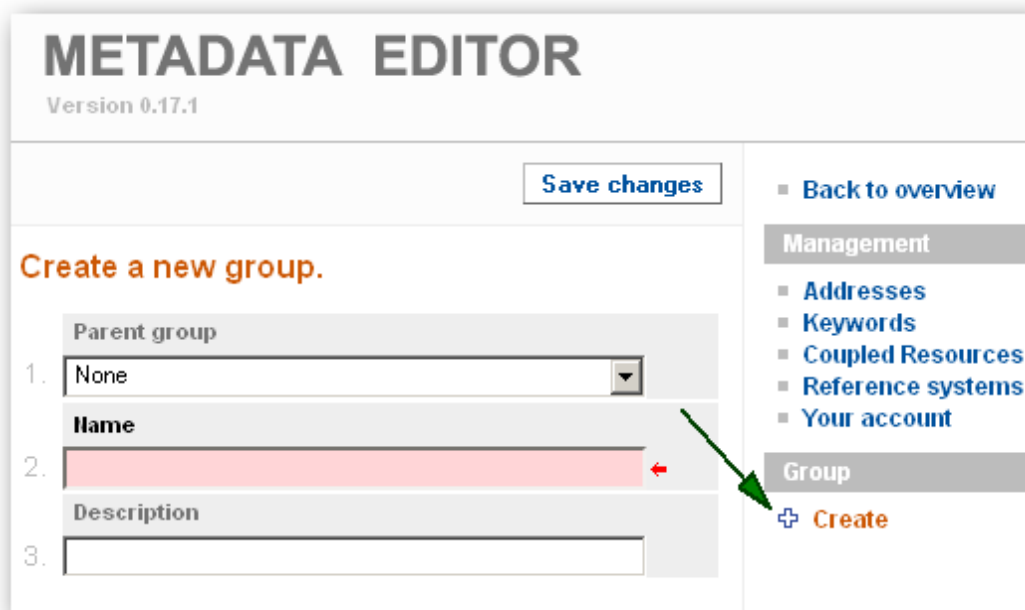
METADATA EDITOR
Version 0.17.1

Save changes

Create a new group.

Parent group
1. None

Name
2.

Description
3.

Back to overview

Management

Addresses
Keywords
Coupled Resources
Reference systems
Your account

Group

Create